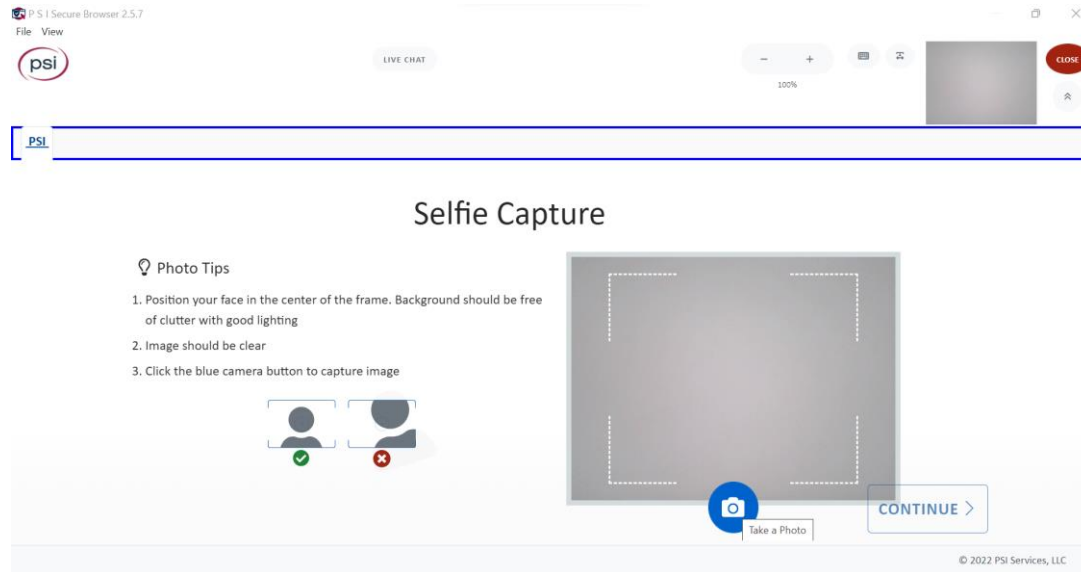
P S I Secure Browser 2.5.7
File View

psi

LIVE CHAT

–
+
100%

CLOSE

PSI

Selfie Capture

Photo Tips

1. Position your face in the center of the frame. Background should be free of clutter with good lighting
2. Image should be clear
3. Click the blue camera button to capture image

Take a Photo

CONTINUE >

© 2022 PSI Services, LLC